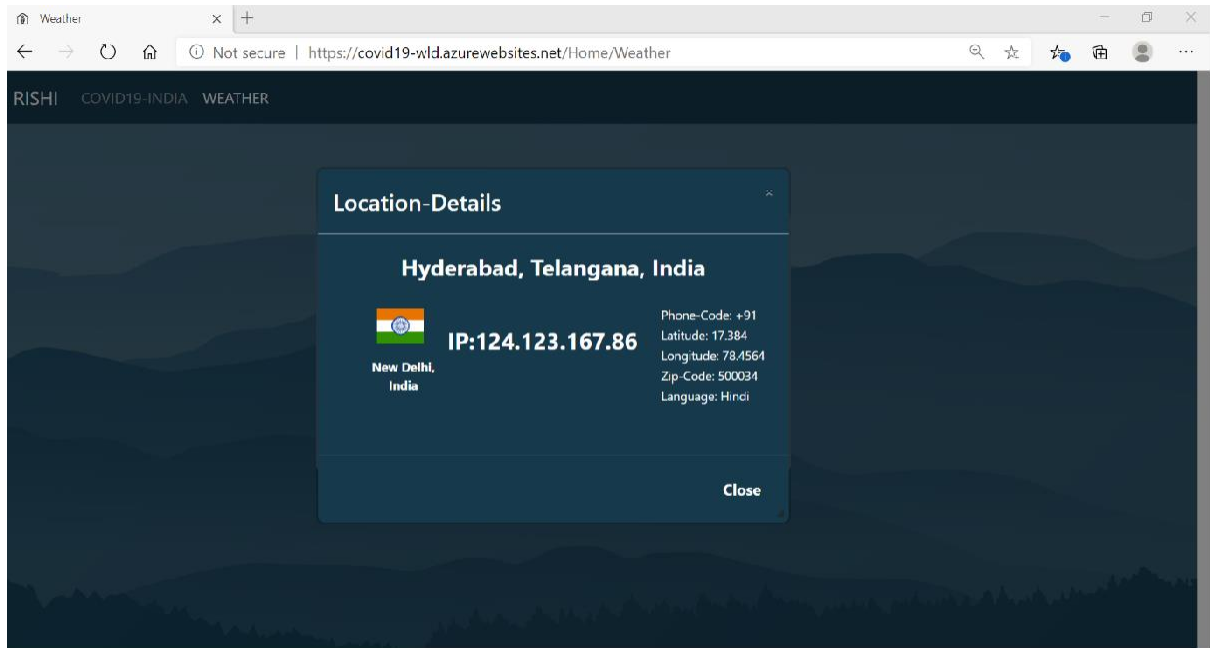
Weather

Not secure | https://covid19-wld.azurewebsites.net/Home/Weather

RISHI COVID19-INDIA WEATHER

Location-Details

×

Hyderabad, Telangana, India

New Delhi, India

IP:124.123.167.86

Phone-Code: +91
Latitude: 17.384
Longitude: 78.4564
Zip-Code: 500034
Language: Hindi

Close